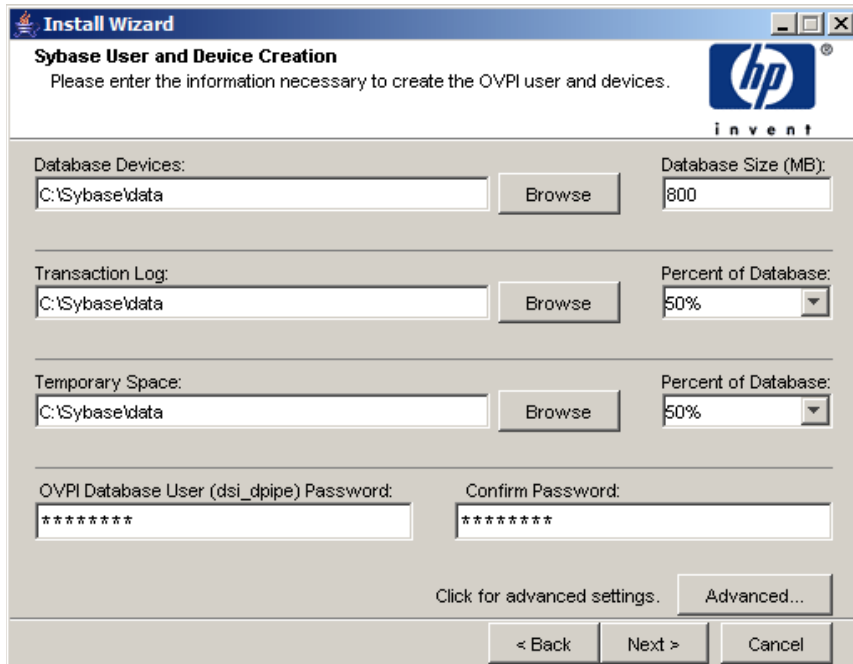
Install Wizard

Sybase User and Device Creation
Please enter the information necessary to create the OVPI user and devices.

hp
®
invent

Database Devices:
C:\Sybase\data
Browse
Database Size (MB):
800

Transaction Log:
C:\Sybase\data
Browse
Percent of Database:
50%

Temporary Space:
C:\Sybase\data
Browse
Percent of Database:
50%

OVPI Database User (dsi_dpipe) Password:
********
Confirm Password:
********

Click for advanced settings.
Advanced...

< Back
Next >
Cancel